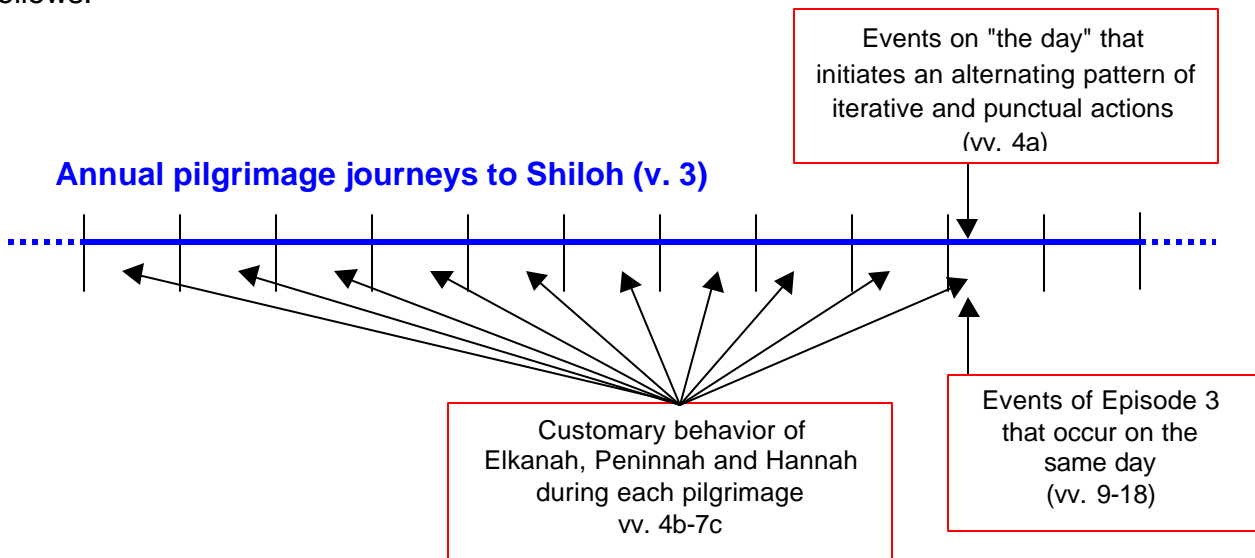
follows:

Events on "the day" that initiates an alternating pattern of iterative and punctual actions (vv. 4a)

Annual pilgrimage journeys to Shiloh (v. 3)

Customary behavior of Elkanah, Peninnah and Hannah during each pilgrimage vv. 4b-7c

Events of Episode 3 that occur on the same day (vv. 9-18)